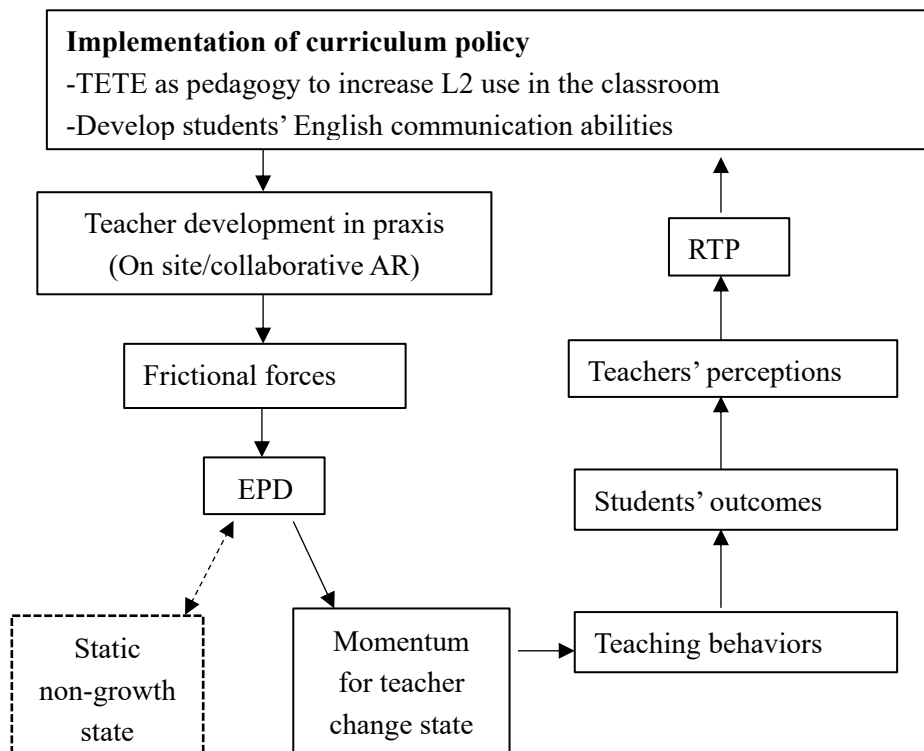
**Implementation of curriculum policy**
-TETE as pedagogy to increase L2 use in the classroom
-Develop students' English communication abilities

Teacher development in praxis
(On site/collaborative AR)

Frictional forces

EPD

Static non-growth state

Momentum for teacher change state

Teaching behaviors

Students' outcomes

Teachers' perceptions

RTP